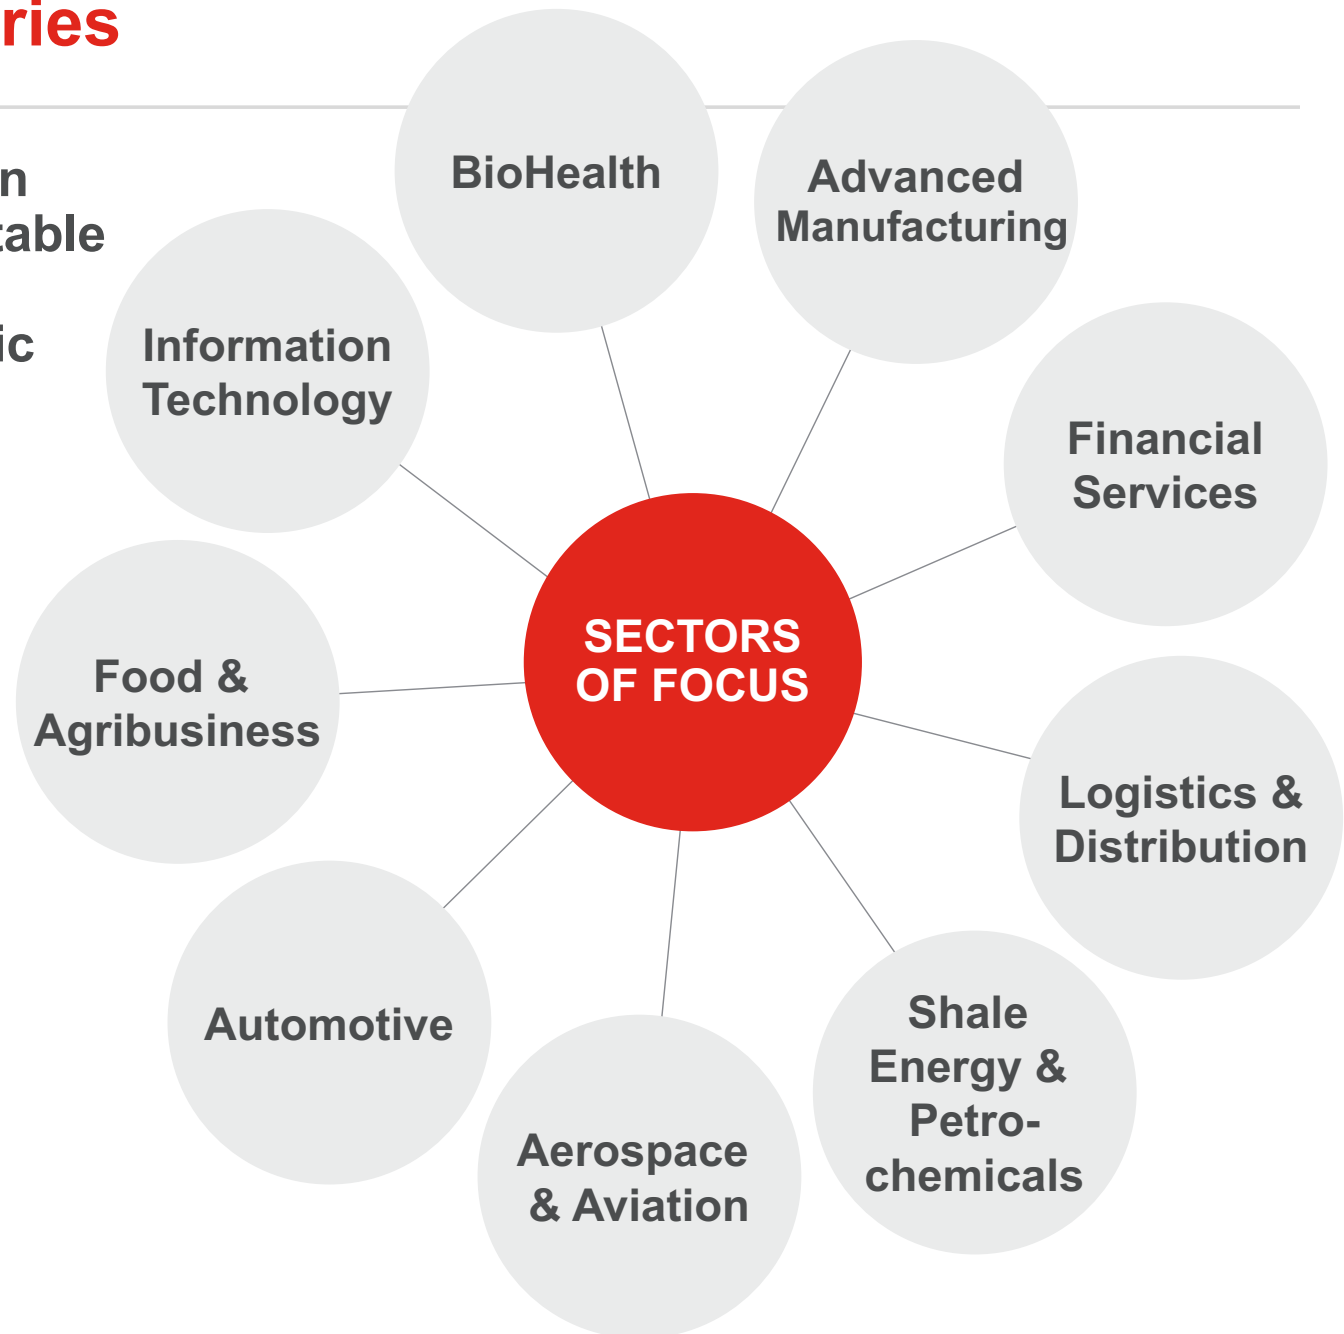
ries

n
table
ic

BioHealth

Advanced Manufacturing

Information Technology

Financial Services

SECTORS OF FOCUS

Food & Agribusiness

Logistics & Distribution

Automotive

Shale Energy & Petro-chemicals

Aerospace & Aviation